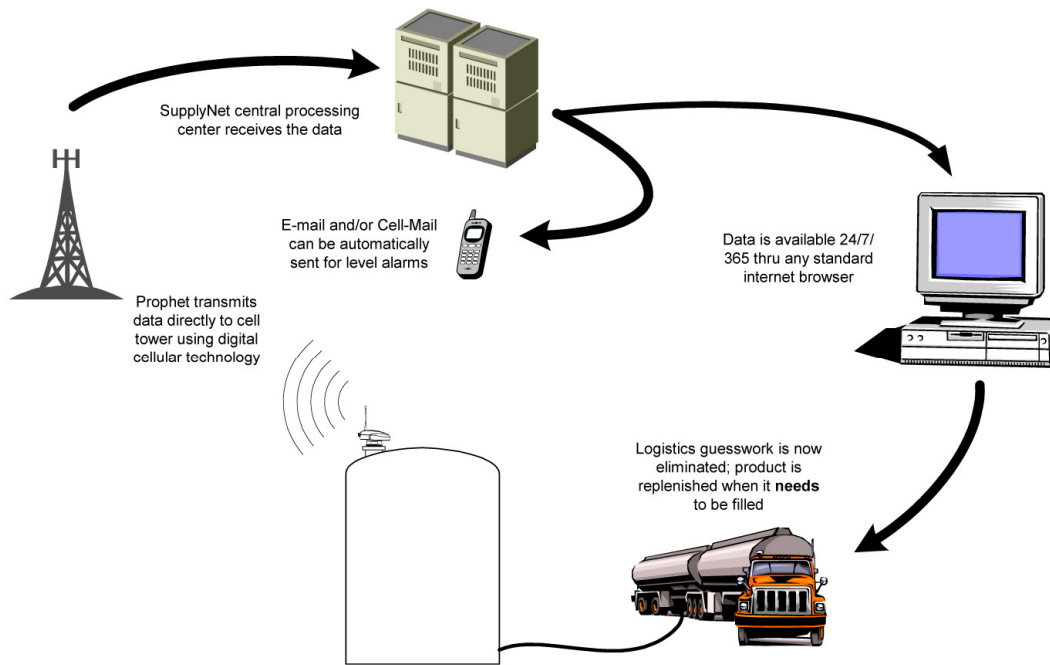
SupplyNet central processing center receives the data

E-mail and/or Cell-Mail can be automatically sent for level alarms

Data is available 24/7/ 365 thru any standard internet browser

Prophet transmits data directly to cell tower using digital cellular technology

Logistics guesswork is now eliminated; product is replenished when it **needs** to be filled